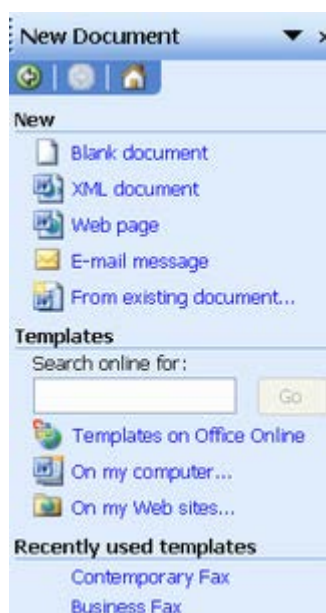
New Document

New

Blank document

XML document

Web page

E-mail message

From existing document...

Templates

Search online for:

Go

Templates on Office Online

On my computer...

On my Web sites...

Recently used templates

Contemporary Fax

Business Fax